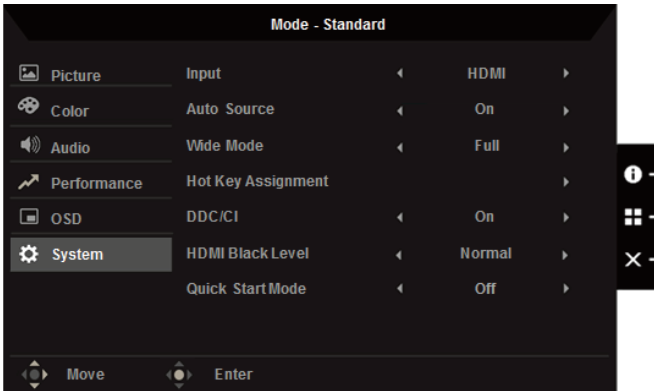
Mode - Standard

Picture
Color
Audio
Performance
OSD
System

| Input | HDMI |
|---|---|
| Auto Source | On |
| Wide Mode | Full |
| Hot Key Assignment | |
| DDC/CI | On |
| HDMI Black Level | Normal |
| Quick Start Mode | Off |

Move
Enter